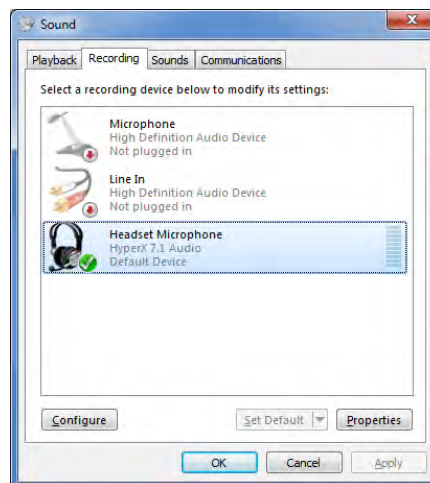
Sound

Playback | Recording | Sounds | Communications

Select a recording device below to modify its settings:

Microphone
High Definition Audio Device
Not plugged in

Line In
High Definition Audio Device
Not plugged in

Headset Microphone
HyperX 7.1 Audio
Default Device

Configure

Set Default

Properties

OK

Cancel

Apply